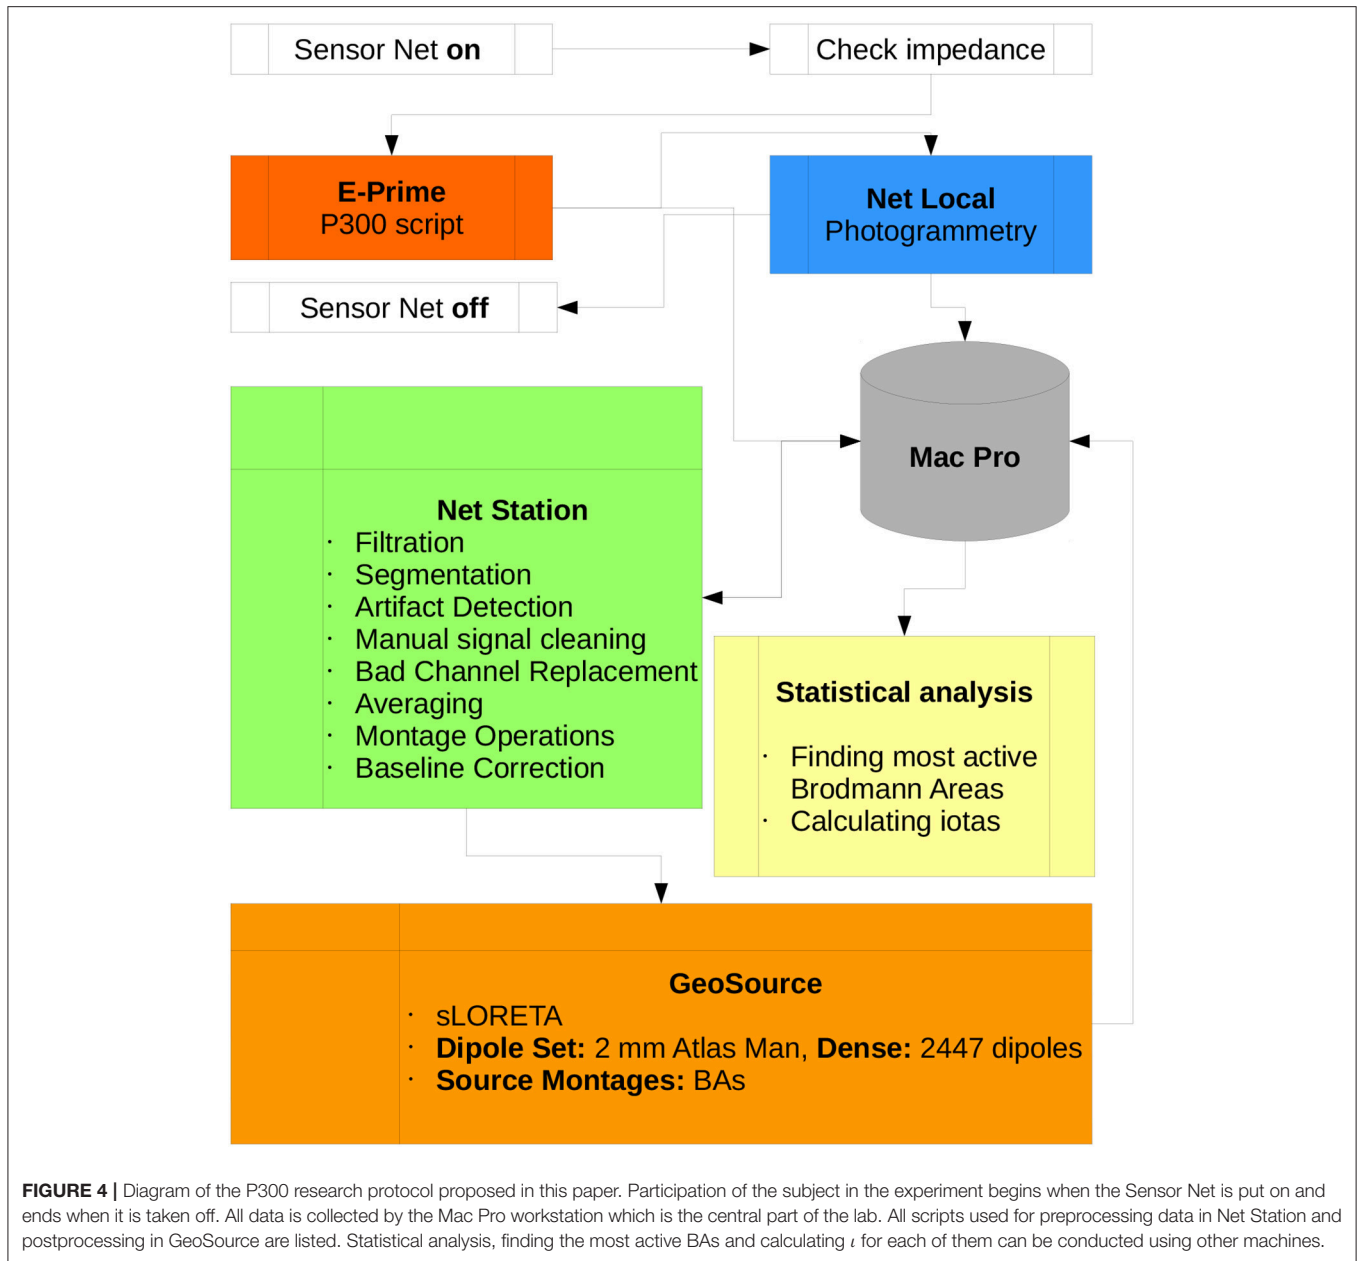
Sensor Net **on**

Check impedance

**E-Prime**
P300 script

**Net Local**
Photogrammetry

Sensor Net **off**

**Mac Pro**

**Net Station**
· Filtration
· Segmentation
· Artifact Detection
· Manual signal cleaning
· Bad Channel Replacement
· Averaging
· Montage Operations
· Baseline Correction

**Statistical analysis**
· Finding most active Brodmann Areas
· Calculating iotas

**GeoSource**
· sLORETA
· **Dipole Set:** 2 mm Atlas Man, **Dense:** 2447 dipoles
· **Source Montages:** BAs

**FIGURE 4 |** Diagram of the P300 research protocol proposed in this paper. Participation of the subject in the experiment begins when the Sensor Net is put on and ends when it is taken off. All data is collected by the Mac Pro workstation which is the central part of the lab. All scripts used for preprocessing data in Net Station and postprocessing in GeoSource are listed. Statistical analysis, finding the most active BAs and calculating $\iota$ for each of them can be conducted using other machines.